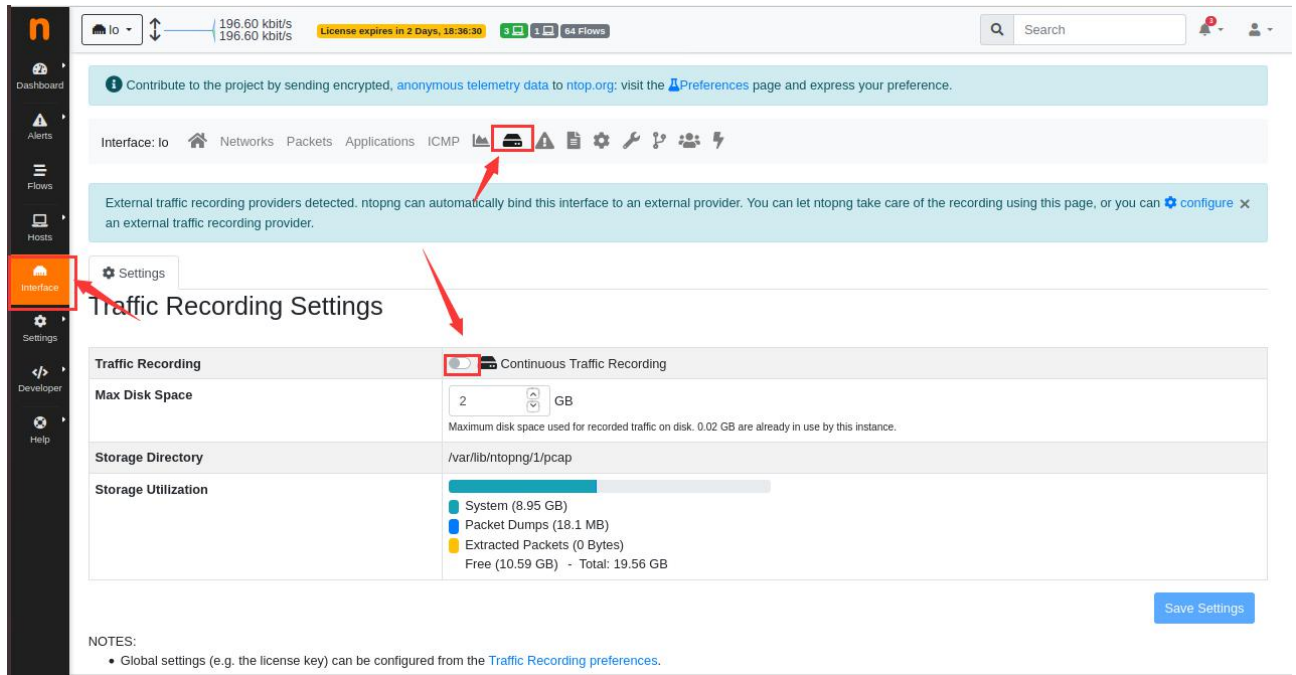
n

Dashboard

Alerts

Flows

Hosts

Interface

Settings

Developer

Help

lo

196.60 kbit/s
196.60 kbit/s

License expires in 2 Days, 18:36:30

3 1 64 Flows

Search

3

Contribute to the project by sending encrypted, anonymous telemetry data to ntop.org: visit the Preferences page and express your preference.

Interface: lo Networks Packets Applications ICMP

External traffic recording providers detected. ntopng can automatically bind this interface to an external provider. You can let ntopng take care of the recording using this page, or you can configure an external traffic recording provider.

Settings

Traffic Recording Settings

| Traffic Recording | Continuous Traffic Recording |
|---|---|
| Max Disk Space | 2 GB<br>Maximum disk space used for recorded traffic on disk. 0.02 GB are already in use by this instance. |
| Storage Directory | /var/lib/ntopng/1/pcap |
| Storage Utilization | System (8.95 GB)<br>Packet Dumps (18.1 MB)<br>Extracted Packets (0 Bytes)<br>Free (10.59 GB) - Total: 19.56 GB |

Save Settings

NOTES:
• Global settings (e.g. the license key) can be configured from the Traffic Recording preferences.